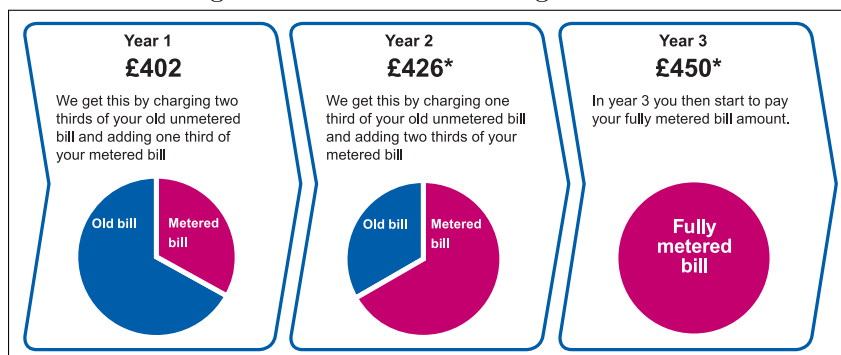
Year 1
£402
We get this by charging two thirds of your old unmetered bill and adding one third of your metered bill

Old bill
Metered bill

Year 2
£426*
We get this by charging one third of your old unmetered bill and adding two thirds of your metered bill

Old bill
Metered bill

Year 3
£450*
In year 3 you then start to pay your fully metered bill amount.

Fully metered bill